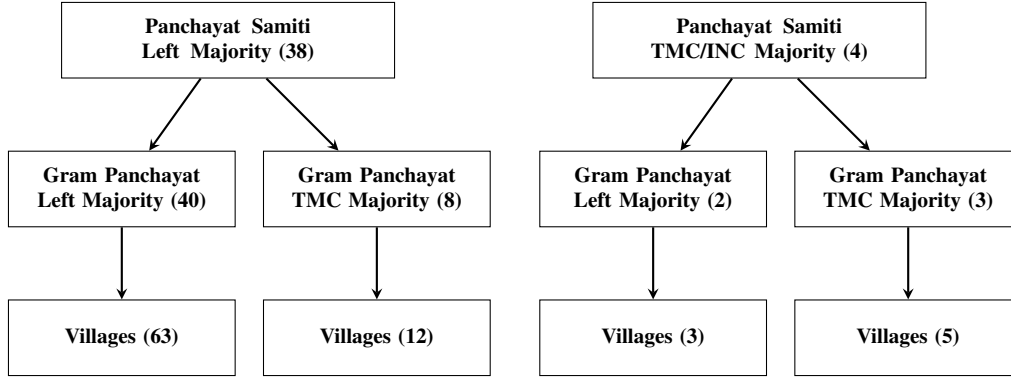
Panchayat Samiti
Left Majority (38)

Gram Panchayat
Left Majority (40)

Villages (63)

Gram Panchayat
TMC Majority (8)

Villages (12)

Panchayat Samiti
TMC/INC Majority (4)

Gram Panchayat
Left Majority (2)

Villages (3)

Gram Panchayat
TMC Majority (3)

Villages (5)